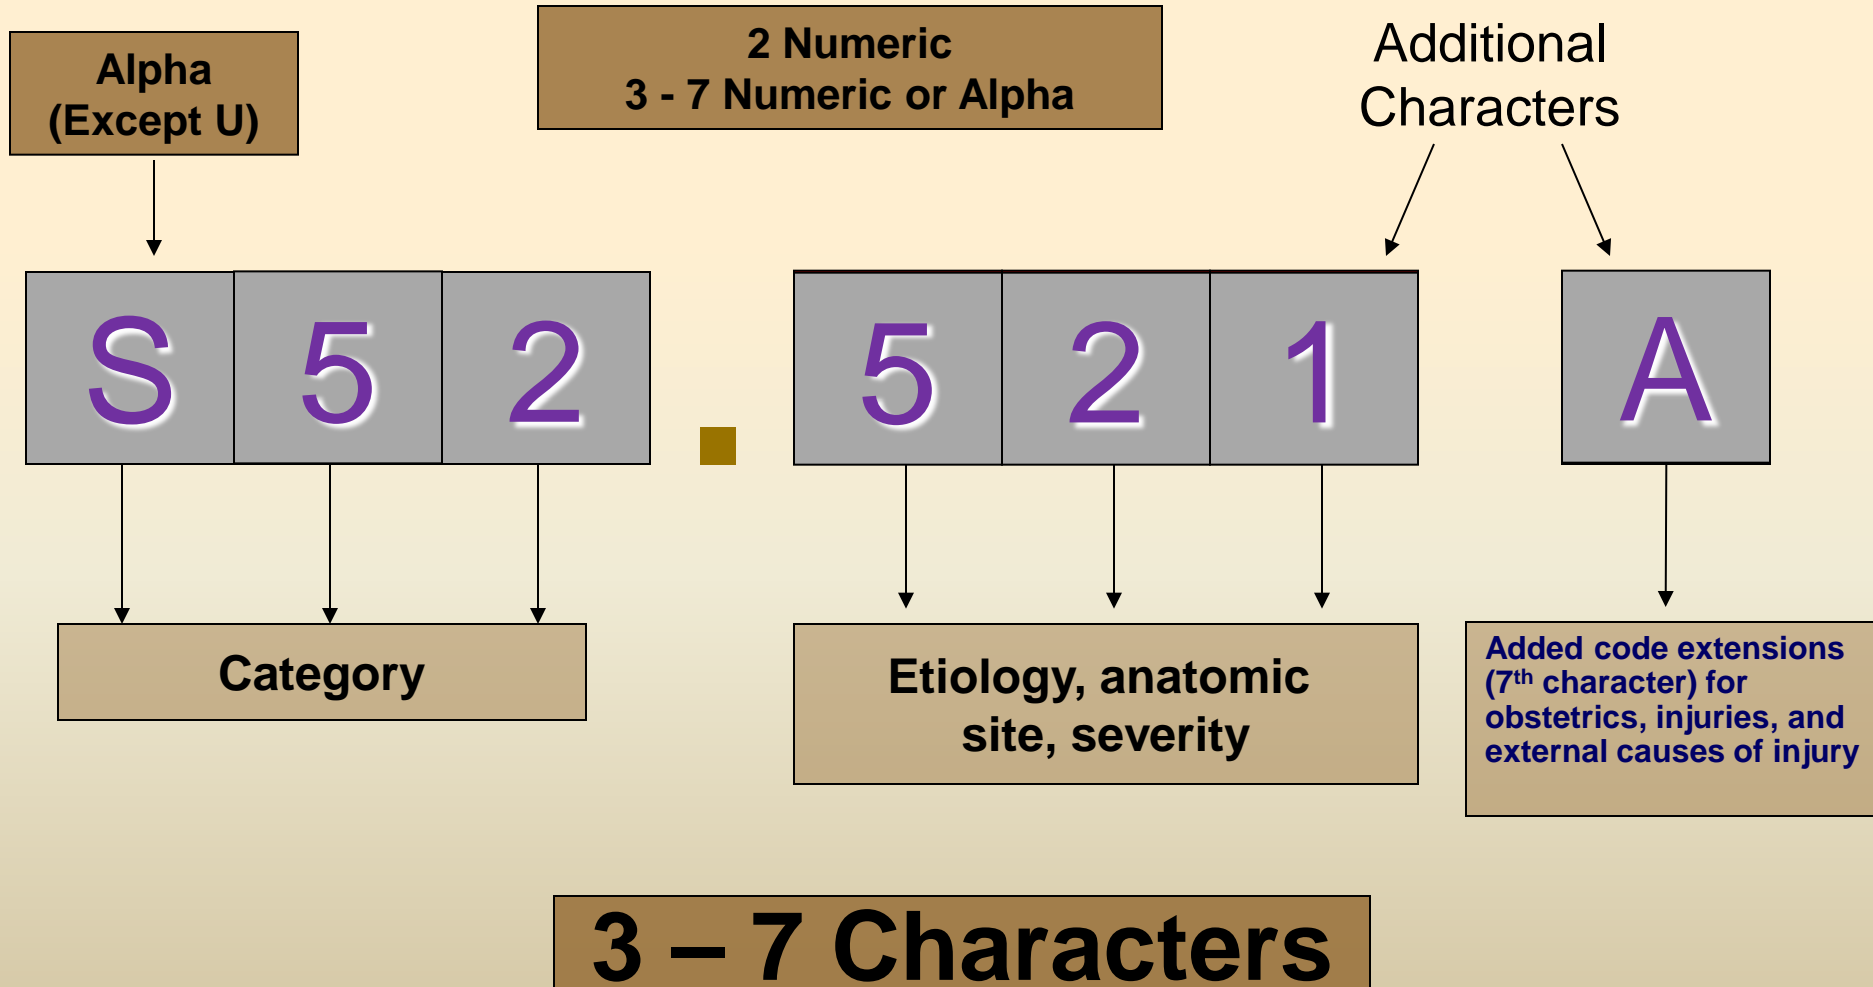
Alpha (Except U)

2 Numeric
3 - 7 Numeric or Alpha

Additional Characters

S 5 2 . 5 2 1 A

Category

Etiology, anatomic site, severity

Added code extensions ($7^{th}$ character) for obstetrics, injuries, and external causes of injury

3 – 7 Characters